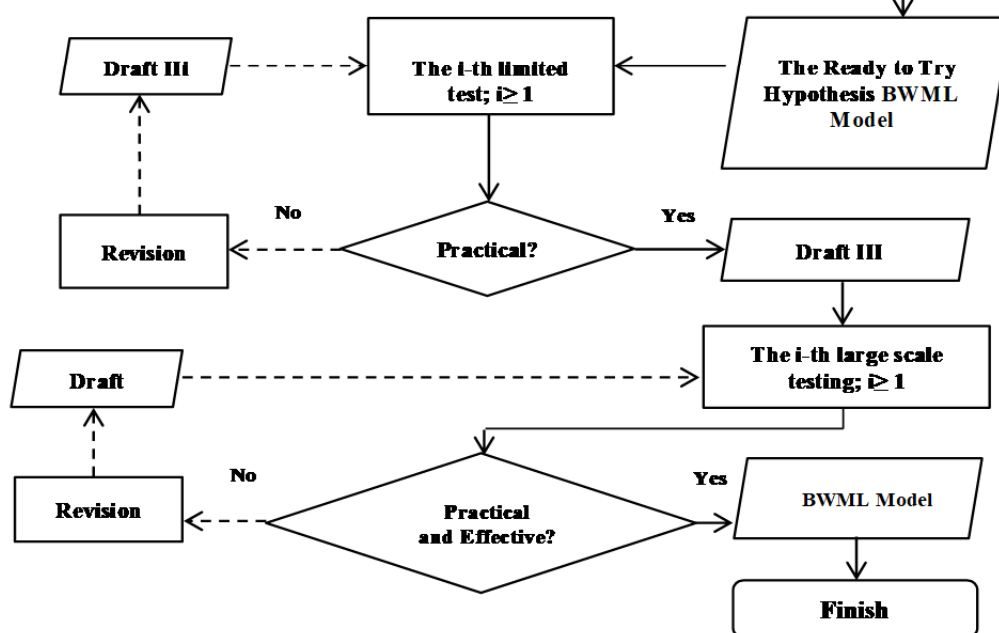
Draft IIi

The i-th limited test; $i \geq 1$

The Ready to Try Hypothesis BWML Model

No

Yes

Revision

Practical?

Draft III

Draft

The i-th large scale testing; $i \geq 1$

No

Yes

Revision

Practical and Effective?

BWML Model

Finish